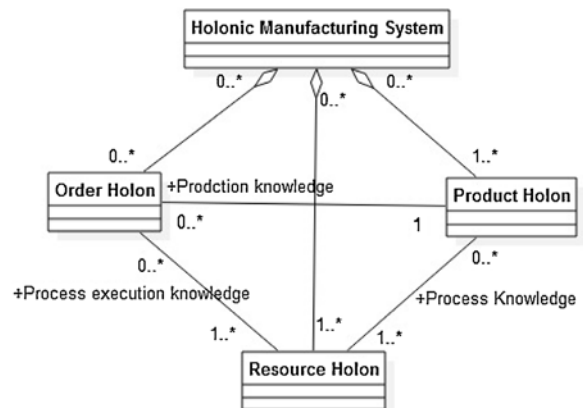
Holonic Manufacturing System

0..*

0..*

0..*

0..*

1..*

Order Holon

+Prodction knowledge

Product Holon

0..*

1

0..*

0..*

+Process execution knowledge

+Process Knowledge

1..*

1..*

1..*

Resource Holon